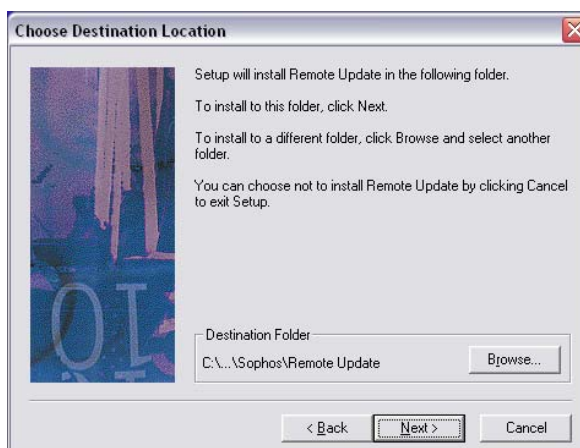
Choose Destination Location

Setup will install Remote Update in the following folder.

To install to this folder, click Next.

To install to a different folder, click Browse and select another folder.

You can choose not to install Remote Update by clicking Cancel to exit Setup.

Destination Folder

C:\...\Sophos\Remote Update

Browse...

< Back

Next >

Cancel